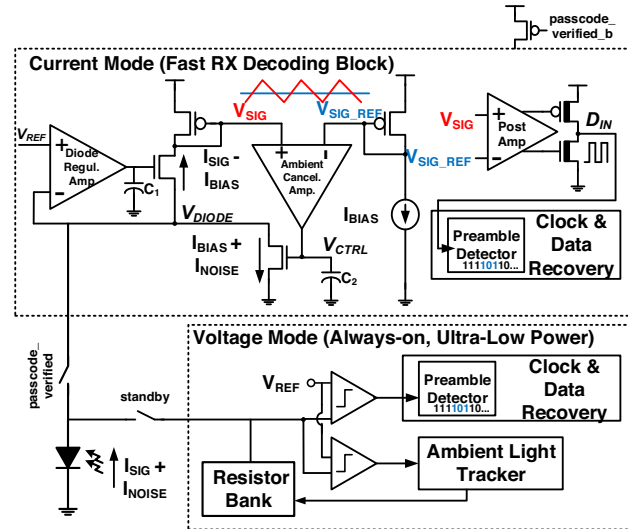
passcode_verified_b

Current Mode (Fast RX Decoding Block)

$V_{REF}$

+ Diode Regul. Amp. −

$C_1$

$I_{SIG}$ - $I_{BIAS}$

$V_{SIG}$

$V_{SIG\_REF}$

+ Ambient Cancel. Amp. −

$V_{DIODE}$

$I_{BIAS}$ + $I_{NOISE}$

$V_{CTRL}$

$C_2$

$I_{BIAS}$

$V_{SIG}$

+ Post Amp −

$V_{SIG\_REF}$

$D_{IN}$

Preamble Detector 11110110...

Clock & Data Recovery

passcode_verified

Voltage Mode (Always-on, Ultra-Low Power)

$V_{REF}$

standby

Preamble Detector 111101110...

Clock & Data Recovery

Ambient Light Tracker

Resistor Bank

$I_{SIG}$ + $I_{NOISE}$